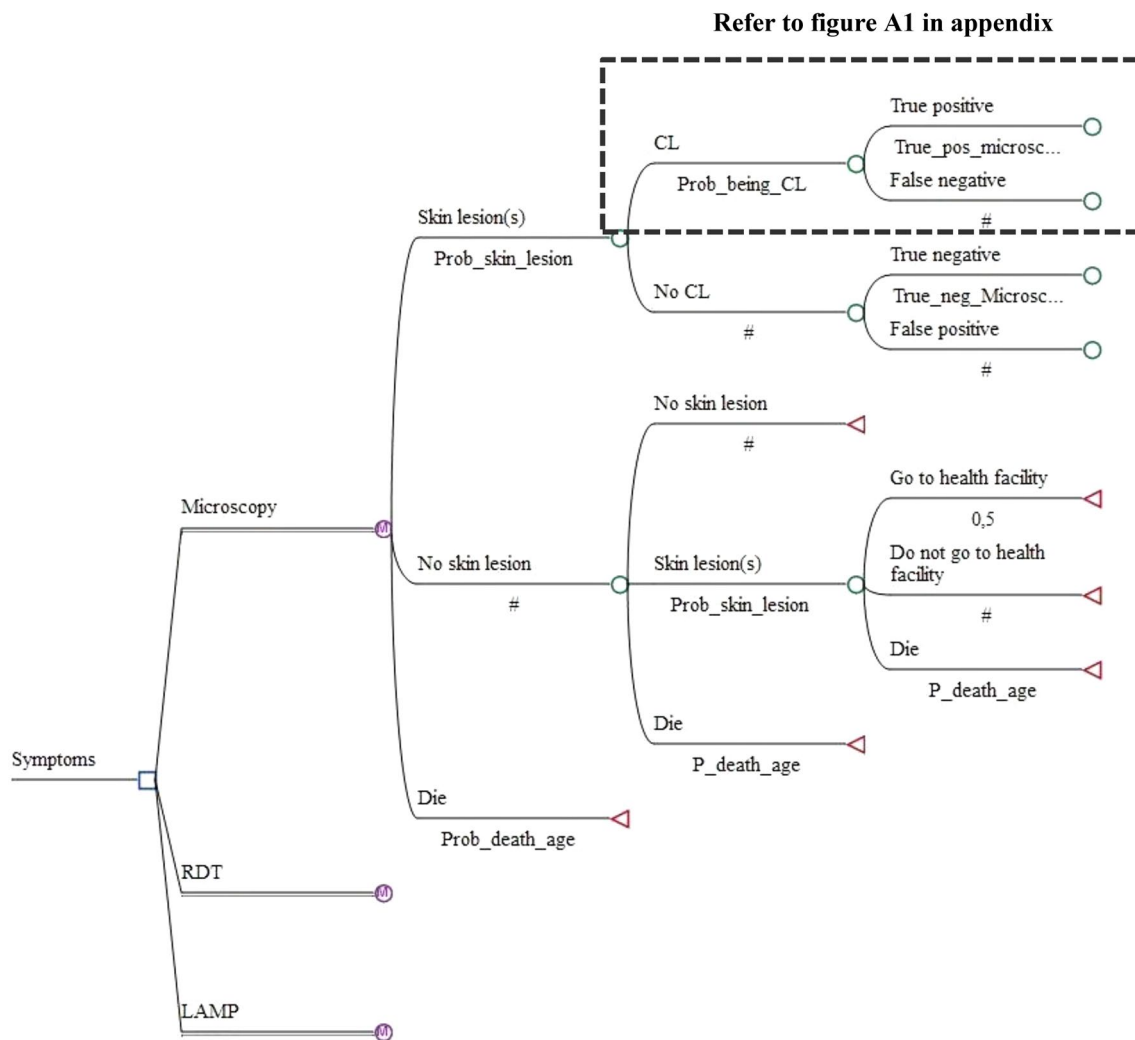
Refer to figure A1 in appendix

True positive

CL

True_pos_microsc...

Prob_being_CL

False negative

#

Skin lesion(s)

Prob_skin_lesion

True negative

No CL

True_neg_Microsc...

#

False positive

#

No skin lesion

#

Go to health facility

Microscopy

0,5

Do not go to health facility

No skin lesion

Skin lesion(s)

#

Prob_skin_lesion

#

Die

P_death_age

Die

Symptoms

P_death_age

Die

Prob_death_age

RDT

LAMP